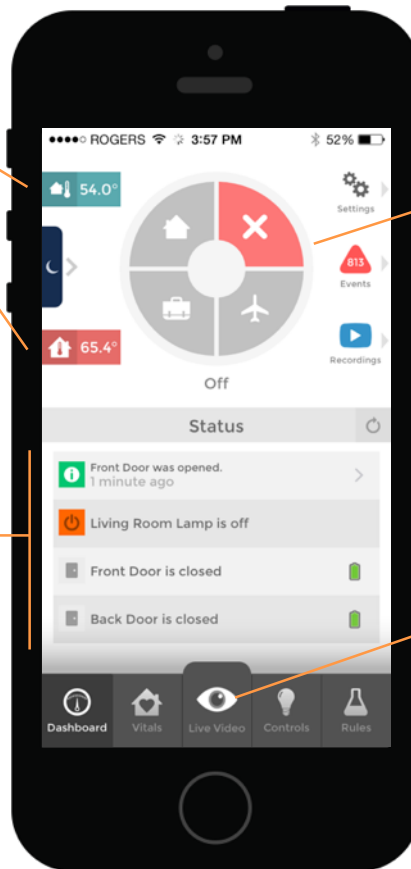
●●●●○ ROGERS 3:57 PM 52%

54.0°

65.4°

Settings

813

Events

Recordings

Off

Status

Front Door was opened.
1 minute ago

Living Room Lamp is off

Front Door is closed

Back Door is closed

Dashboard
Vitals
Live Video
Controls
Rules